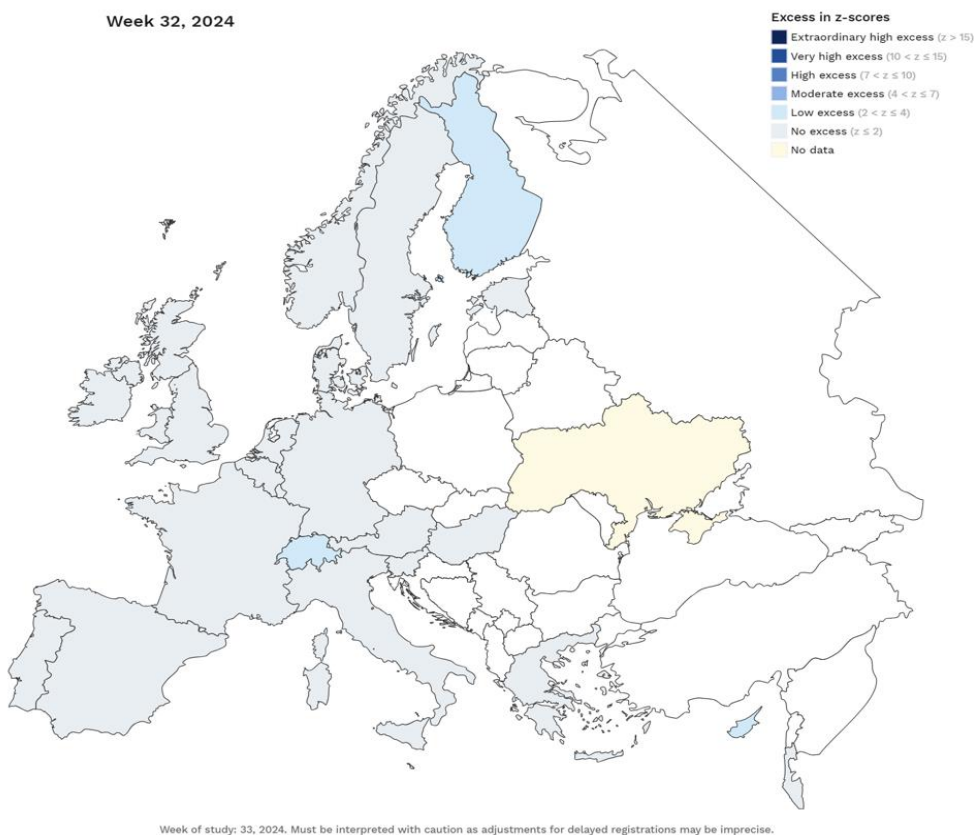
Week 32, 2024

Excess in z-scores
Extraordinary high excess ($z > 15$)
Very high excess ($10 < z \leq 15$)
High excess ($7 < z \leq 10$)
Moderate excess ($4 < z \leq 7$)
Low excess ($2 < z \leq 4$)
No excess ($z \leq 2$)
No data

Week of study: 33, 2024. Must be interpreted with caution as adjustments for delayed registrations may be imprecise.